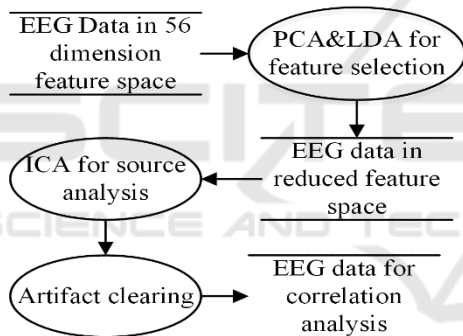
EEG Data in 56 dimension feature space

PCA&LDA for feature selection

EEG data in reduced feature space

ICA for source analysis

Artifact clearing

EEG data for correlation analysis

SCIENCE AND TEC